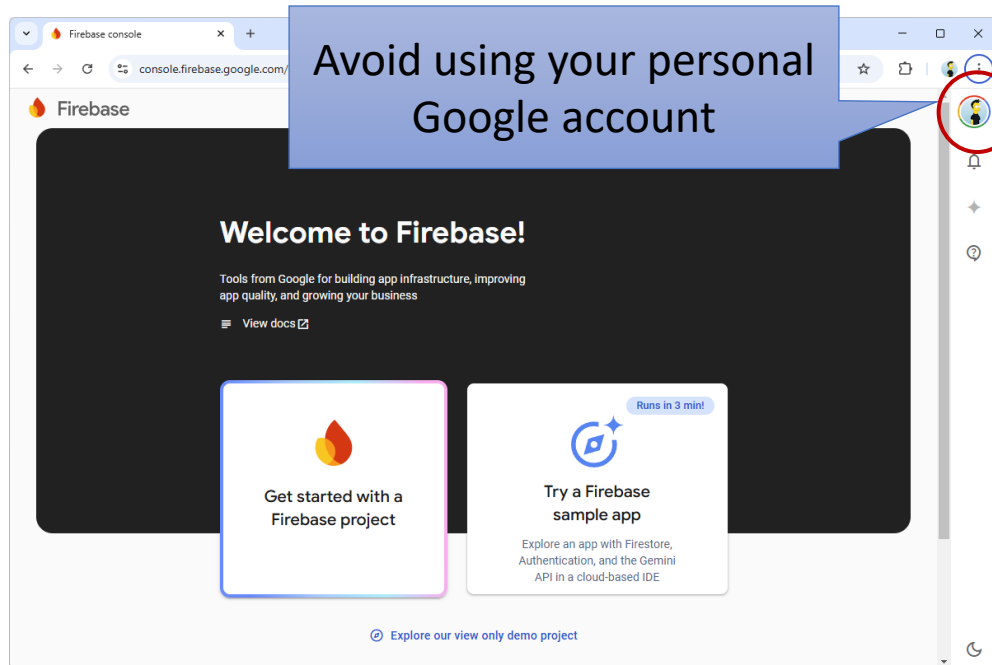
Firebase console

console.firebase.google.com/

Avoid using your personal Google account

Firebase

Welcome to Firebase!

Tools from Google for building app infrastructure, improving app quality, and growing your business

View docs

Get started with a Firebase project

Runs in 3 min!

Try a Firebase sample app

Explore an app with Firestore, Authentication, and the Gemini API in a cloud-based IDE

Explore our view only demo project